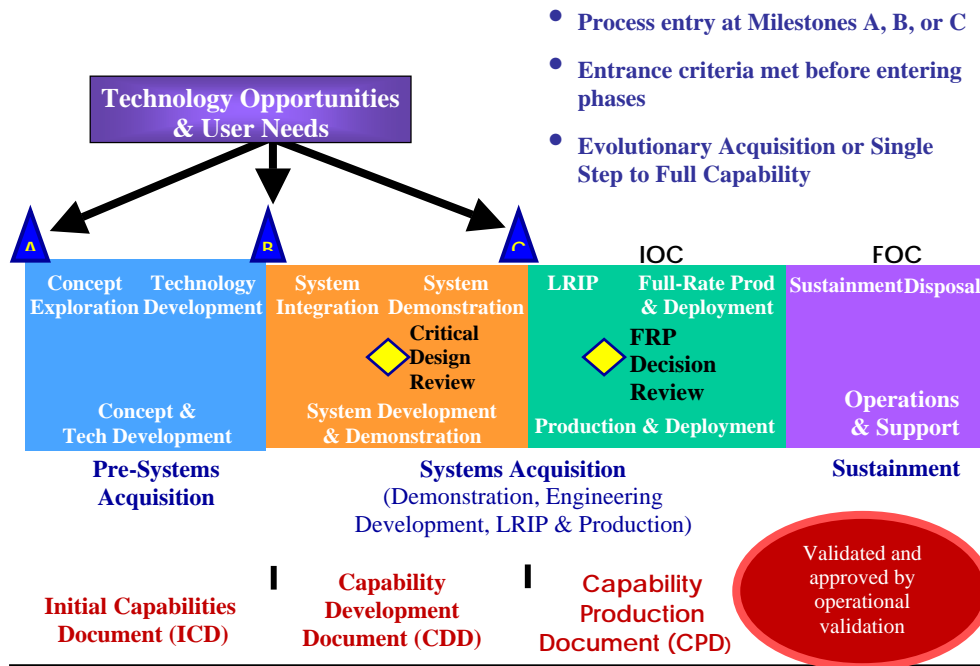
• Process entry at Milestones A, B, or C

• Entrance criteria met before entering phases

• Evolutionary Acquisition or Single Step to Full Capability

Technology Opportunities & User Needs

A

B

C

IOC

FOC

Concept Exploration

Technology Development

System Integration

System Demonstration

LRIP

Full-Rate Prod & Deployment

Sustainment

Disposal

Critical Design Review

FRP Decision Review

Concept & Tech Development

System Development & Demonstration

Production & Deployment

Operations & Support

Pre-Systems Acquisition

Systems Acquisition (Demonstration, Engineering Development, LRIP & Production)

Sustainment

Initial Capabilities Document (ICD)

Capability Development Document (CDD)

Capability Production Document (CPD)

Validated and approved by operational validation